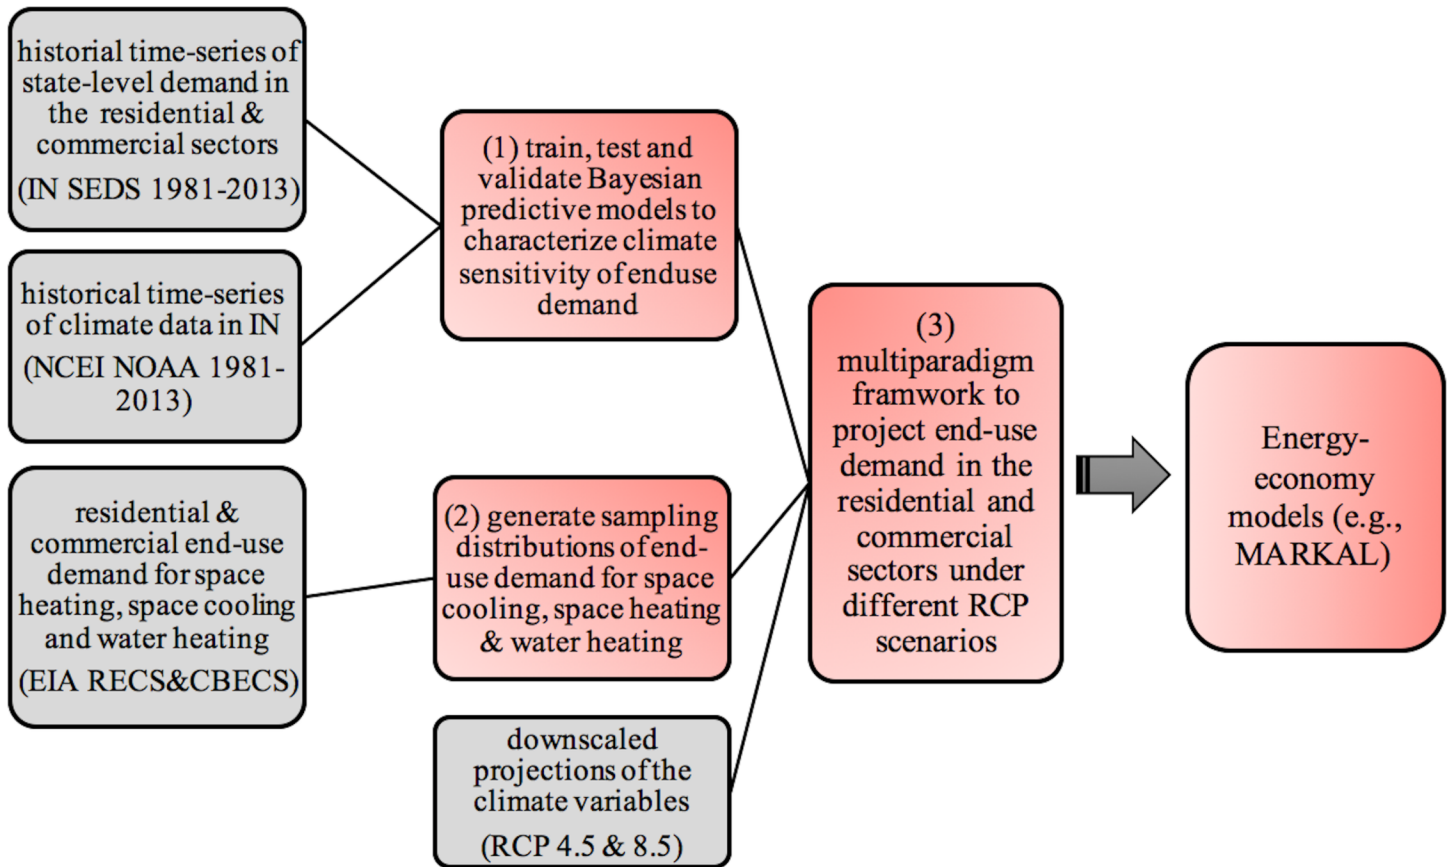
historical time-series of state-level demand in the residential & commercial sectors

(IN SEDS 1981-2013)

historical time-series of climate data in IN

(NCEI NOAA 1981-2013)

residential & commercial end-use demand for space heating, space cooling and water heating

(EIA RECS&CBECS)

(1) train, test and validate Bayesian predictive models to characterize climate sensitivity of enduse demand

(2) generate sampling distributions of end-use demand for space cooling, space heating & water heating

downscaled projections of the climate variables

(RCP 4.5 & 8.5)

(3) multiparadigm framwork to project end-use demand in the residential and commercial sectors under different RCP scenarios

Energy-economy models (e.g., MARKAL)